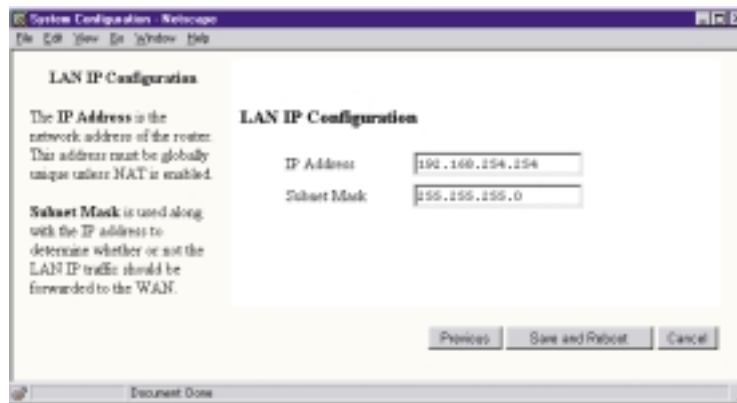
System Configuration - Netscape

File Edit View Go Window Help

LAN IP Configuration

The IP Address is the network address of the router. This address must be globally unique unless NAT is enabled.

Subnet Mask is used along with the IP address to determine whether or not the LAN IP traffic should be forwarded to the WAN.

LAN IP Configuration

IP Address 192.168.254.254

Subnet Mask 255.255.255.0

Previous Save and Reboot Cancel

Document: Done